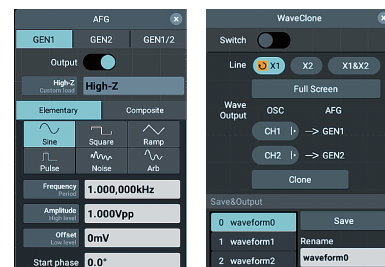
AFG

GEN1 GEN2 GEN1/2

Output

High-Z
Custom load
High-Z

Elementary Composite

Sine Square Ramp
Pulse Noise Arb

Frequency
Period
1.000,000kHz

Amplitude
High level
1.000Vpp

Offset
Low level
0mV

Start phase 0.0°

WaveClone

Switch

Line X1 X2 X1&X2

Full Screen

Wave Output OSC AFG

CH1 |· --> GEN1

CH2 |· --> GEN2

Clone

Save&Output

0 waveform0
1 waveform1
2 waveform2

Save

Rename
waveform0